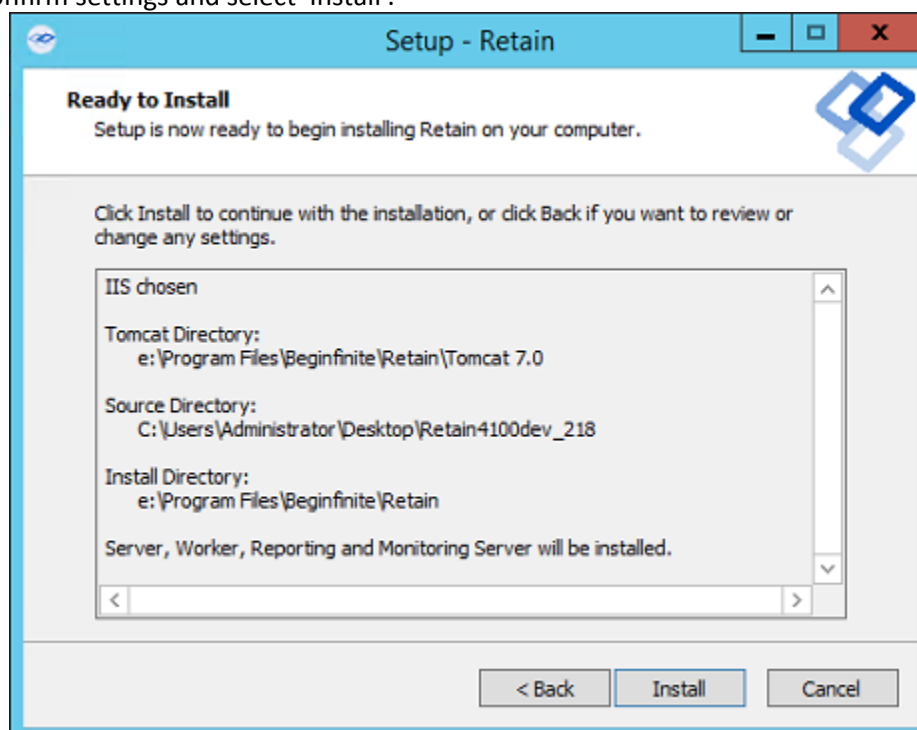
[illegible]nfirm settings and select "Install".

Setup - Retain

Ready to Install
Setup is now ready to begin installing Retain on your computer.

Click Install to continue with the installation, or click Back if you want to review or change any settings.

IIS chosen

Tomcat Directory:
e:\Program Files\Beginfinite\Retain\Tomcat 7.0

Source Directory:
C:\Users\Administrator\Desktop\Retain4100dev_218

Install Directory:
e:\Program Files\Beginfinite\Retain

Server, Worker, Reporting and Monitoring Server will be installed.

< Back | Install | Cancel